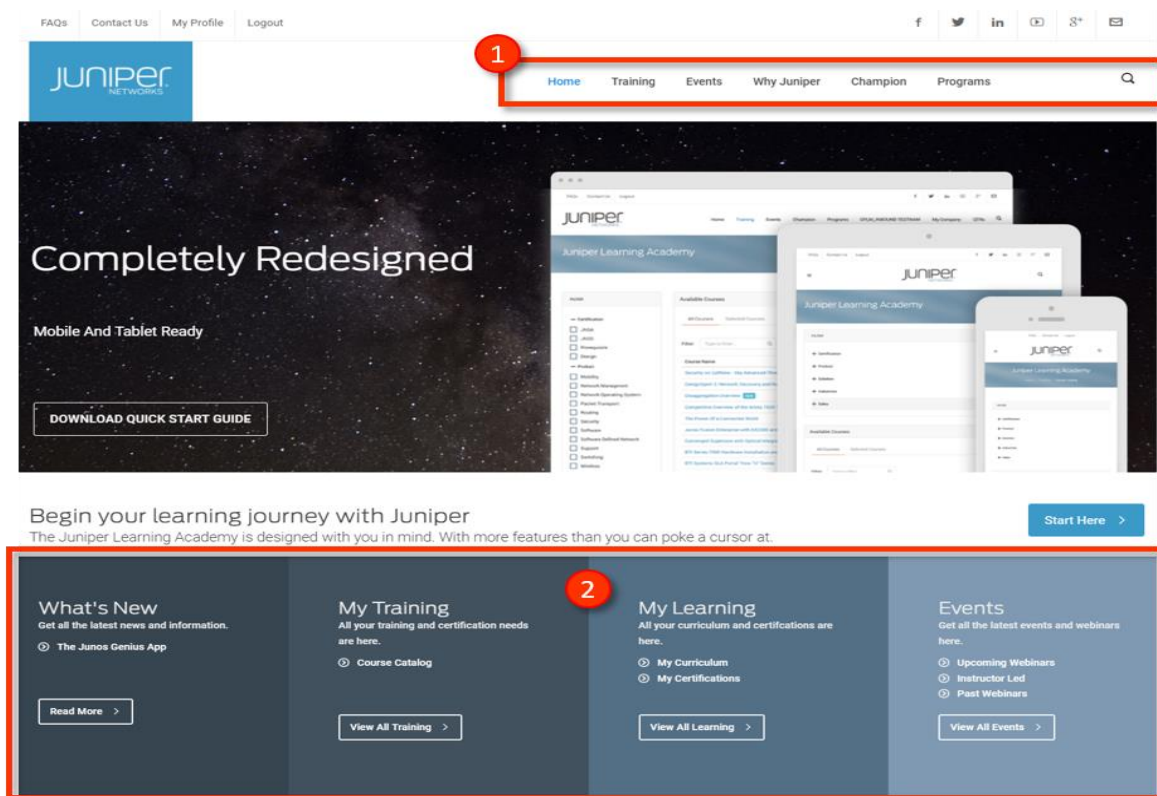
FAQs Contact Us My Profile Logout

JUNIPER NETWORKS

1

Home Training Events Why Juniper Champion Programs

Completely Redesigned

Mobile And Tablet Ready

DOWNLOAD QUICK START GUIDE

Juniper Learning Academy

Juniper Learning Academy

Juniper Learning Academy

Begin your learning journey with Juniper

The Juniper Learning Academy is designed with you in mind. With more features than you can poke a cursor at.

Start Here >

2

What's New
Get all the latest news and information.
The Junos Genius App
Read More >

My Training
All your training and certification needs are here.
Course Catalog
View All Training >

My Learning
All your curriculum and certifcations are here.
My Curriculum
My Certifications
View All Learning >

Events
Get all the latest events and webinars here.
Upcoming Webinars
Instructor Led
Past Webinars
View All Events >